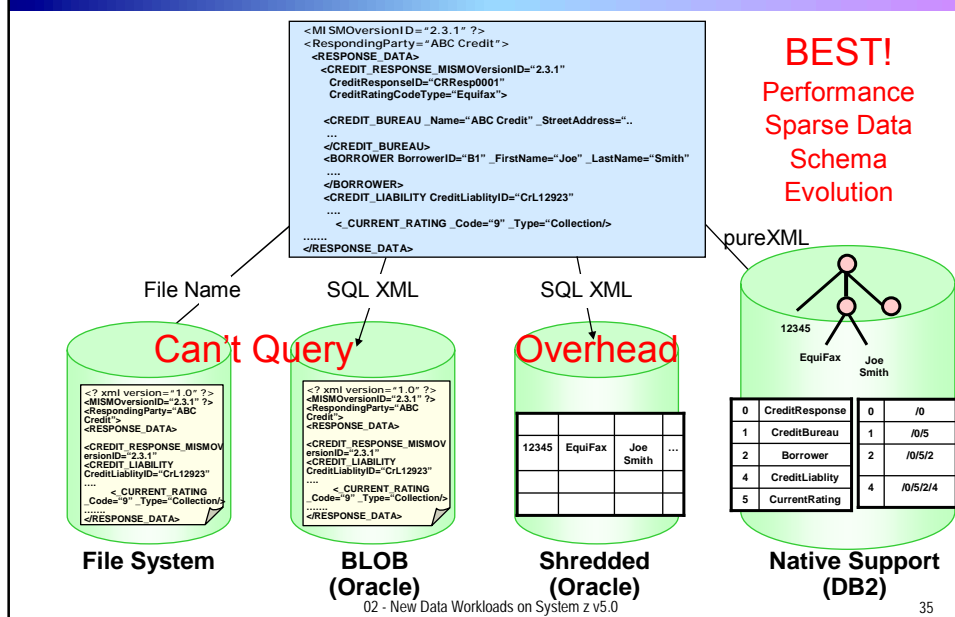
<MISMOversionID="2.3.1" ?>
<RespondingParty="ABC Credit">
<RESPONSE_DATA>
<CREDIT_RESPONSE_MISMOVersionID="2.3.1"
CreditResponseID="CRResp0001"
CreditRatingCodeType="Equifax">

<CREDIT_BUREAU _Name="ABC Credit" _StreetAddress="..
...
</CREDIT_BUREAU>
<BORROWER BorrowerID="B1" _FirstName="Joe" _LastName="Smith"
....
</BORROWER>
<CREDIT_LIABILITY CreditLiablityID="CrL12923"
....
<_CURRENT_RATING _Code="9" _Type="Collection/>
.......
</RESPONSE_DATA>

BEST!
Performance
Sparse Data
Schema
Evolution

pureXML

File Name

SQL XML

SQL XML

Can't Query

Overhead

<? xml version="1.0" ?>
<MISMOversionID="2.3.1" ?>
<RespondingParty="ABC Credit">
<RESPONSE_DATA>

<CREDIT_RESPONSE_MISMOVersionID="2.3.1"
<CREDIT_LIABILITY CreditLiablityID="CrL12923"
....
<_CURRENT_RATING _Code="9" _Type="Collection/>
.......
</RESPONSE_DATA>

<? xml version="1.0" ?>
<MISMOversionID="2.3.1" ?>
<RespondingParty="ABC Credit">
<RESPONSE_DATA>

<CREDIT_RESPONSE_MISMOVersionID="2.3.1"
<CREDIT_LIABILITY CreditLiablityID="CrL12923"
....
<_CURRENT_RATING _Code="9" _Type="Collection/>
.......
</RESPONSE_DATA>

| 12345 | EquiFax | Joe Smith | ... |
|---|---|---|---|
| | | | |
| | | | |

12345
EquiFax
Joe Smith

| 0 | CreditResponse |
|---|---|
| 1 | CreditBureau |
| 2 | Borrower |
| 4 | CreditLiablity |
| 5 | CurrentRating |

| 0 | /0 |
|---|---|
| 1 | /0/5 |
| 2 | /0/5/2 |
| 4 | /0/5/2/4 |

File System

BLOB (Oracle)

Shredded (Oracle)

Native Support (DB2)

02 - New Data Workloads on System z v5.0

35